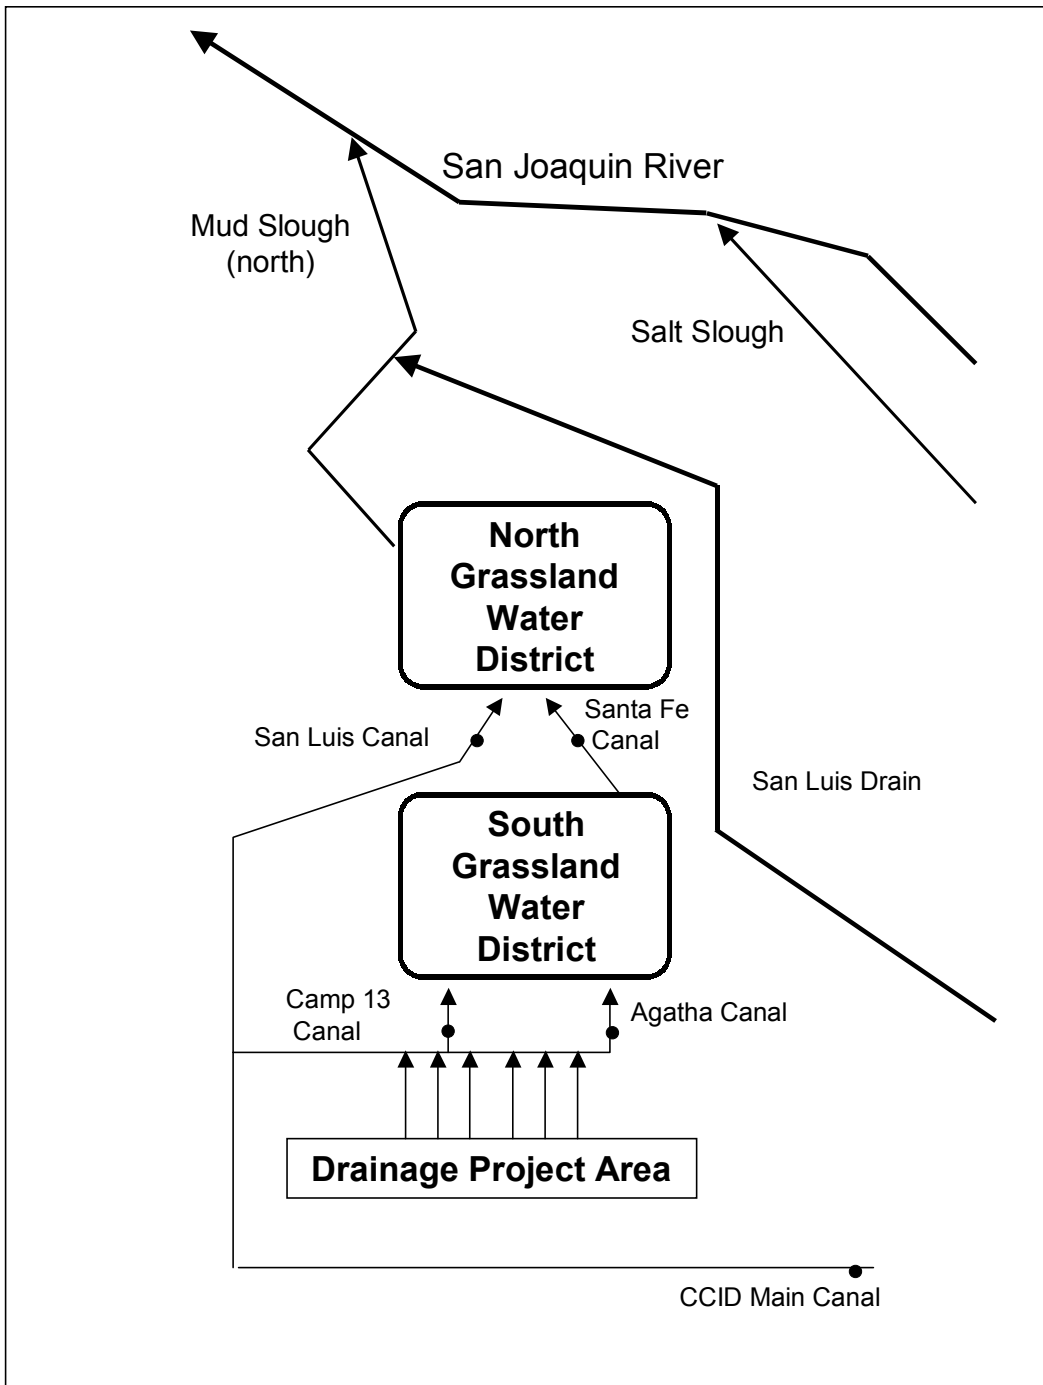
San Joaquin River

Mud Slough (north)

Salt Slough

North Grassland Water District

San Luis Canal

Santa Fe Canal

San Luis Drain

South Grassland Water District

Camp 13 Canal

Agatha Canal

Drainage Project Area

CCID Main Canal